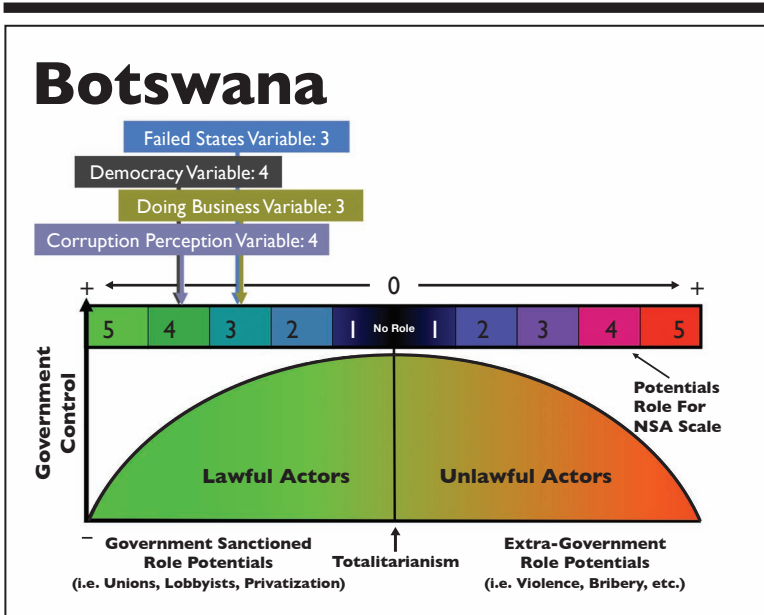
Botswana

Failed States Variable: 3

Democracy Variable: 4

Doing Business Variable: 3

Corruption Perception Variable: 4

+ 0 +

| 5 | 4 | 3 | 2 | 1 | No Role | 1 | 2 | 3 | 4 | 5 |
|---|---|---|---|---|---|---|---|---|---|---|

Potentials Role For NSA Scale

Government Control

Lawful Actors

Unlawful Actors

–

Government Sanctioned Role Potentials (i.e. Unions, Lobbyists, Privatization)

Totalitarianism

Extra-Government Role Potentials (i.e. Violence, Bribery, etc.)